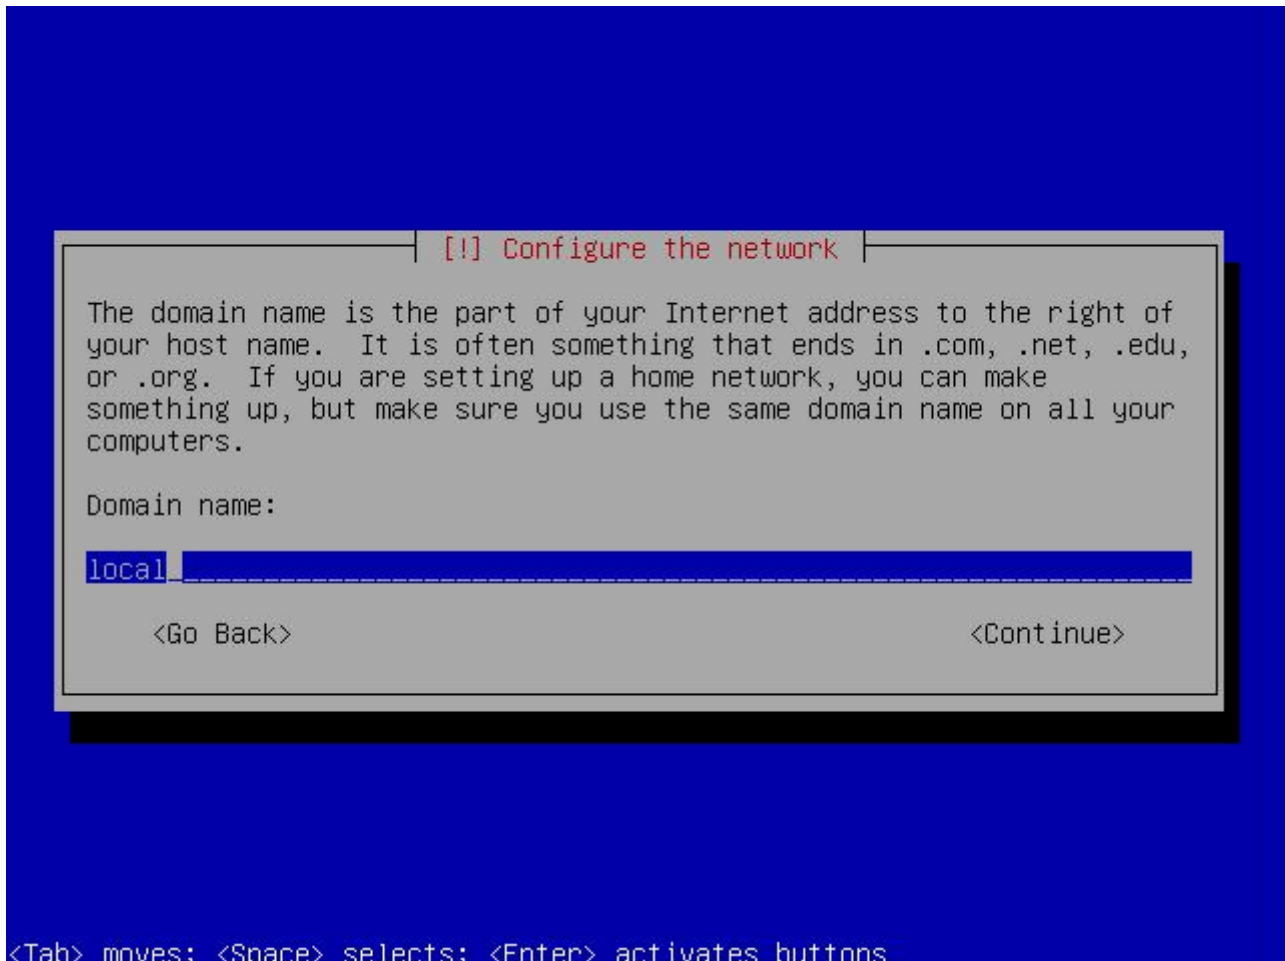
[!] Configure the network

The domain name is the part of your Internet address to the right of your host name.  It is often something that ends in .com, .net, .edu, or .org.  If you are setting up a home network, you can make something up, but make sure you use the same domain name on all your computers.

Domain name:

local

<Go Back>

<Continue>

<Tab> moves; <Space> selects; <Enter> activates buttons